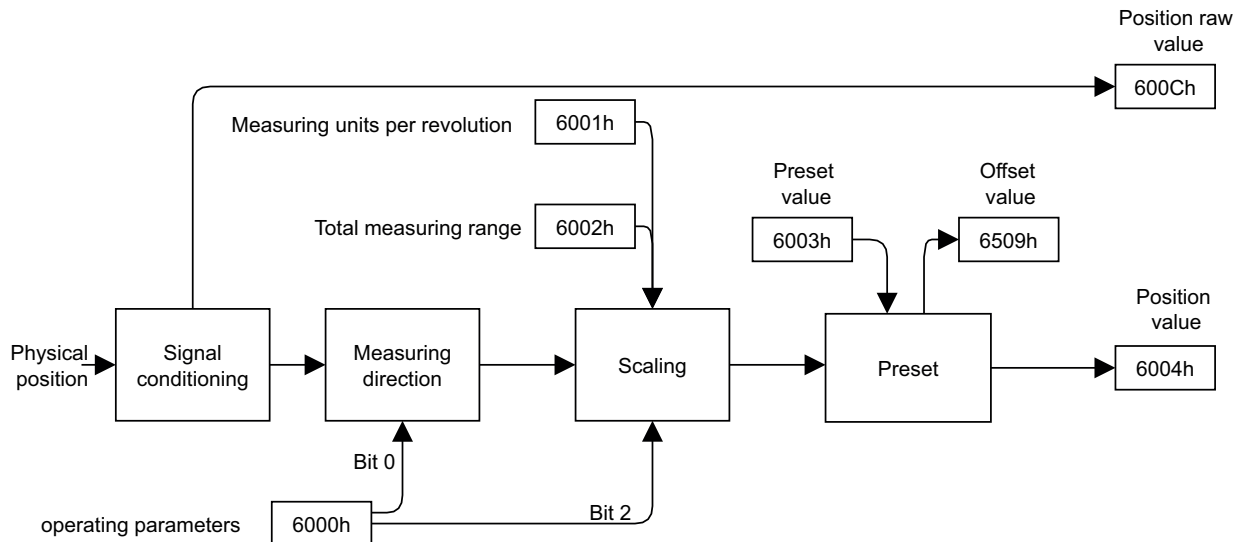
Position raw value

600Ch

Measuring units per revolution

6001h

Preset value

Offset value

Total measuring range

6002h

6003h

6509h

Position value

Physical position

Signal conditioning

Measuring direction

Scaling

Preset

6004h

Bit 0

Bit 2

operating parameters

6000h